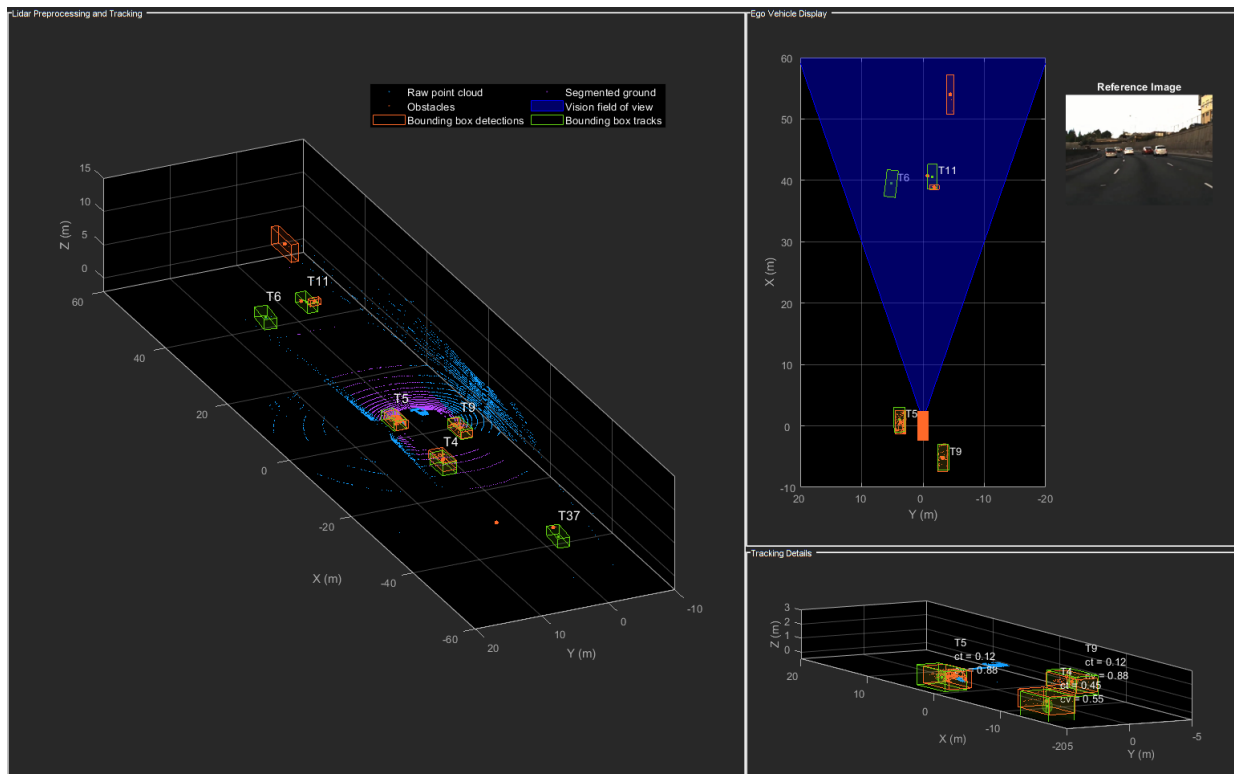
Lidar Preprocessing and Tracking

Raw point cloud
Segmented ground
Obstacles
Vision field of view
Bounding box detections
Bounding box tracks

15
10
5
0
Z (m)
60
40
20
0
-20
-40
-60
X (m)
T11
T6
T5
T9
T4
T37
20
10
0
-10
Y (m)

Ego Vehicle Display

60
50
40
30
20
10
0
-10
X (m)
T6
T11
T5
T9
20
10
0
-10
-20
Y (m)

Reference Image

Tracking Details

3
2
1
0
Z (m)
T5
ct = 0.12
cv = 0.88
T9
ct = 0.12
cv = 0.88
T4
ct = 0.45
cv = 0.55
20
10
0
-10
X (m)
-205
0
-5
Y (m)